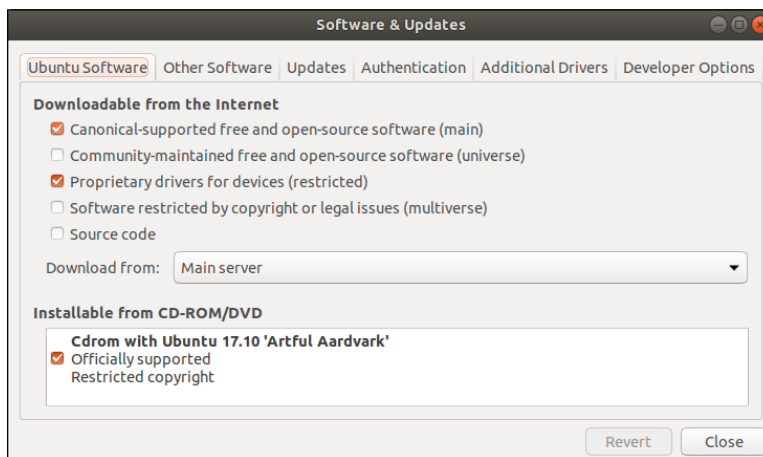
Software & Updates

Ubuntu Software | Other Software | Updates | Authentication | Additional Drivers | Developer Options

Downloadable from the Internet

Canonical-supported free and open-source software (main)

Community-maintained free and open-source software (universe)

Proprietary drivers for devices (restricted)

Software restricted by copyright or legal issues (multiverse)

Source code

Download from: Main server

Installable from CD-ROM/DVD

Cdrom with Ubuntu 17.10 'Artful Aardvark'
Officially supported
Restricted copyright

Revert

Close